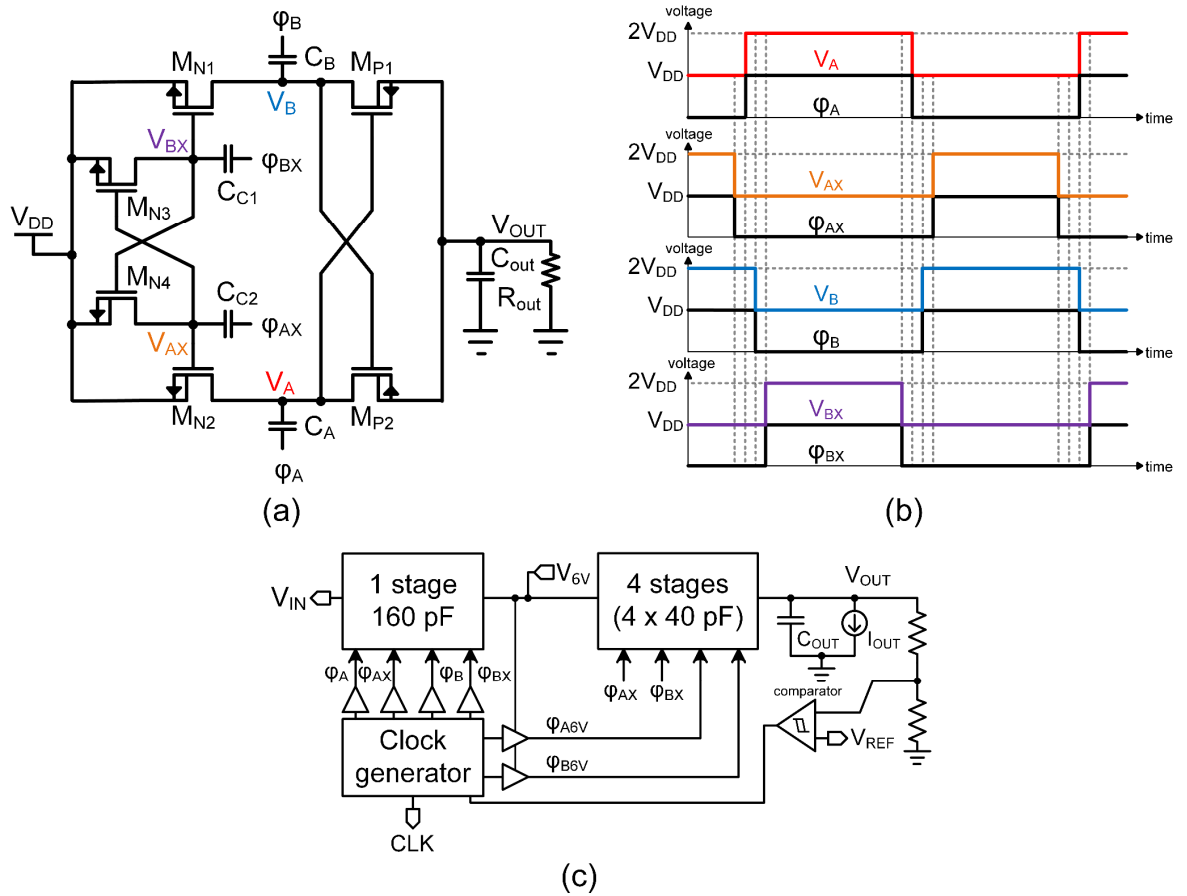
$φ_B$
$C_B$
$M_{N1}$
$M_{P1}$
$V_B$
$V_{BX}$
$φ_{BX}$
$C_{C1}$
$M_{N3}$
$V_{DD}$
$V_{OUT}$
$C_{out}$
$R_{out}$
$M_{N4}$
$C_{C2}$
$φ_{AX}$
$V_{AX}$
$V_A$
$M_{N2}$
$M_{P2}$
$C_A$
$φ_A$
(a)

voltage
$2V_{DD}$
$V_{DD}$
$V_A$
$φ_A$
time
voltage
$2V_{DD}$
$V_{DD}$
$V_{AX}$
$φ_{AX}$
time
voltage
$2V_{DD}$
$V_{DD}$
$V_B$
$φ_B$
time
voltage
$2V_{DD}$
$V_{DD}$
$V_{BX}$
$φ_{BX}$
time
(b)

$V_{IN}$
1 stage
160 pF
$V_{6V}$
4 stages
(4 x 40 pF)
$V_{OUT}$
$C_{OUT}$
$I_{OUT}$
$φ_A$ $φ_{AX}$ $φ_B$ $φ_{BX}$
$φ_{AX}$ $φ_{BX}$
comparator
Clock generator
$φ_{A6V}$
$φ_{B6V}$
$V_{REF}$
CLK
(c)